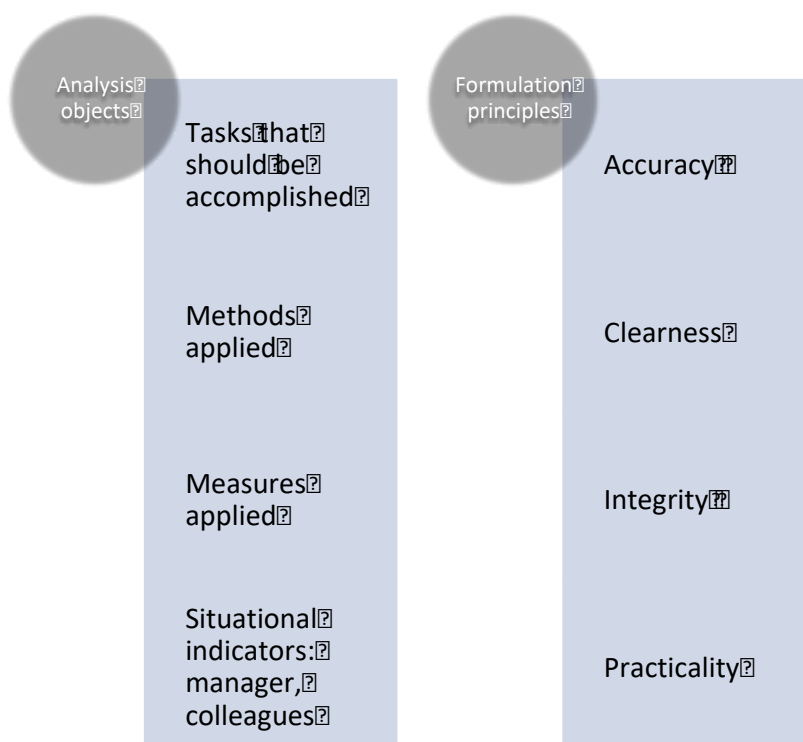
Analysis objects

Tasks that should be accomplished

Methods applied

Measures applied

Situational indicators: manager, colleagues

Formulation principles

Accuracy

Clearness

Integrity

Practicality